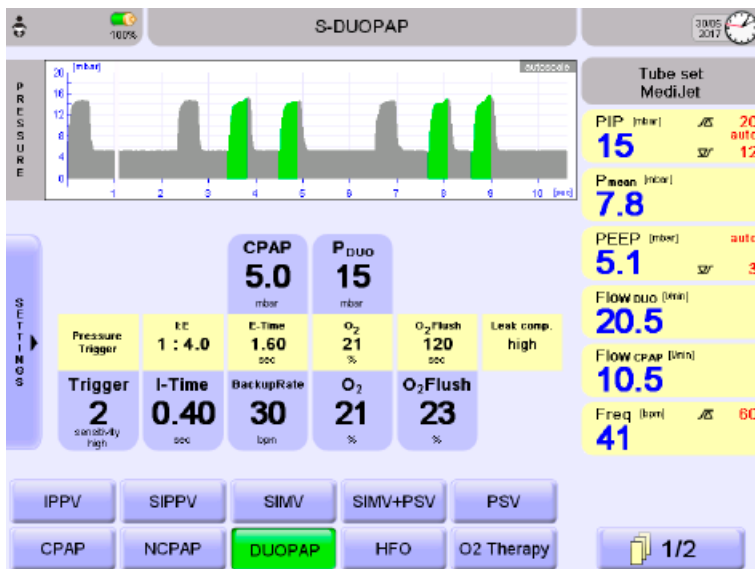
100%

S-DUOPAP

30/05 2017

PRESSURE

[mbar]

autoscale

20

16

12

8

4

0

1 2 3 4 5 6 7 8 9 10 [sec]

Tube set MediJet

PIP [mbar]

15

20

auto

12

Pmean [mbar]

7.8

PEEP [mbar]

5.1

auto

3

Flow DUO [l/min]

20.5

Flow CPAP [l/min]

10.5

Freq [bpm]

41

60

SETTINGS

CPAP

5.0

mbar

PDUO

15

mbar

Pressure Trigger

I:E

1 : 4.0

E-Time

1.60

sec

$O_2$

21

%

$O_2$Flush

120

sec

Leak comp.

high

Trigger

2

sensitivity high

I-Time

0.40

sec

BackupRate

30

bpm

$O_2$

21

%

$O_2$Flush

23

%

IPPV

SIPPV

SIMV

SIMV+PSV

PSV

CPAP

NCPAP

DUOPAP

HFO

O2 Therapy

1/2